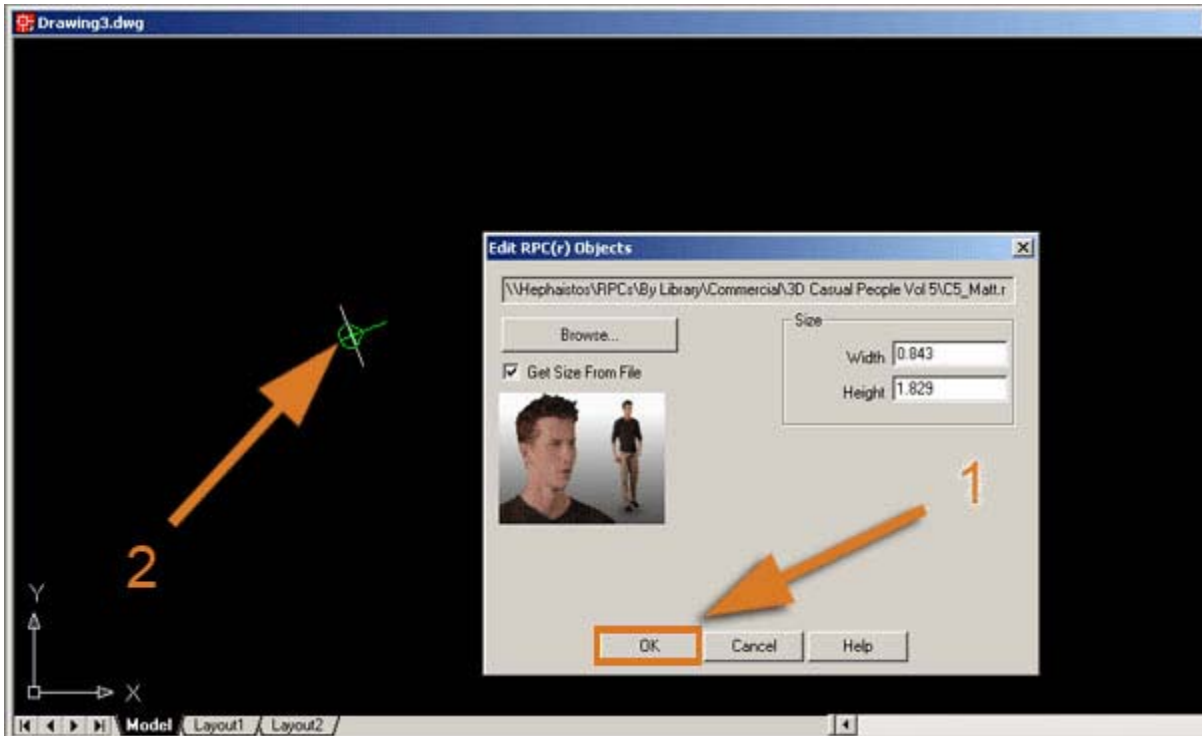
Drawing3.dwg

Edit RPC(r) Objects

\\Hephaistos\RPCs\By Library\Commercial\3D Casual People Vol.5\C5_Matt.r

Browse...

Get Size From File

Size

Width 0.843

Height 1.829

1

2

OK

Cancel

Help

Y

X

Model

Layout1

Layout2